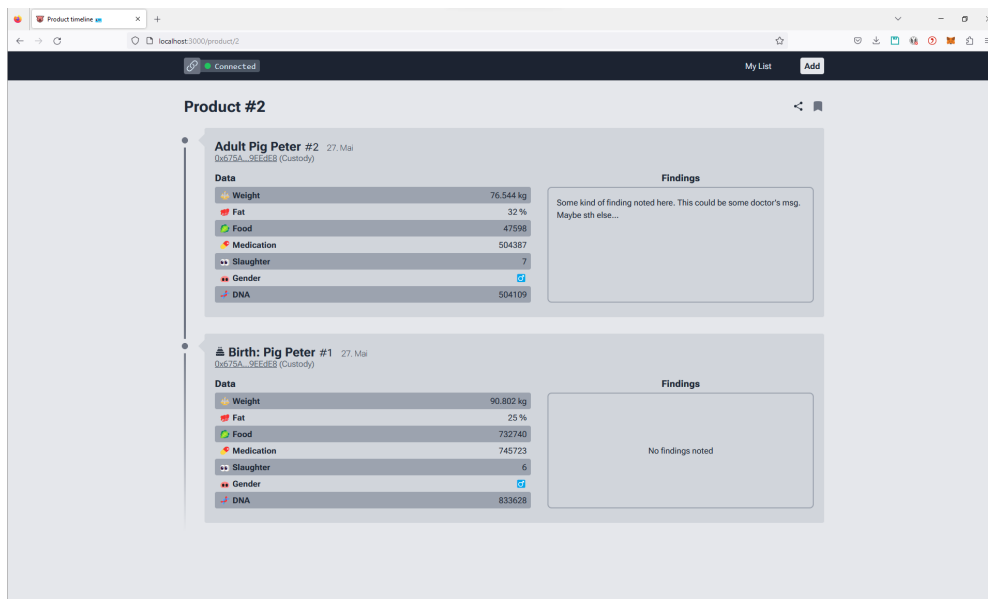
Product timeline

localhost:3000/product/2

Connected

My List

Add

Product #2

Adult Pig Peter #2 27. Mai
0x675A...9EEdE8 (Custody)

Data

| | |
|---|---|
| Weight | 76.544 kg |
| Fat | 32 % |
| Food | 47598 |
| Medication | 504387 |
| Slaughter | 7 |
| Gender | ♂ |
| DNA | 504109 |

Findings

Some kind of finding noted here. This could be some doctor's msg. Maybe sth else...

Birth: Pig Peter #1 27. Mai
0x675A...9EEdE8 (Custody)

Data

| | |
|---|---|
| Weight | 90.802 kg |
| Fat | 25 % |
| Food | 732740 |
| Medication | 745723 |
| Slaughter | 6 |
| Gender | ♂ |
| DNA | 833628 |

Findings

No findings noted